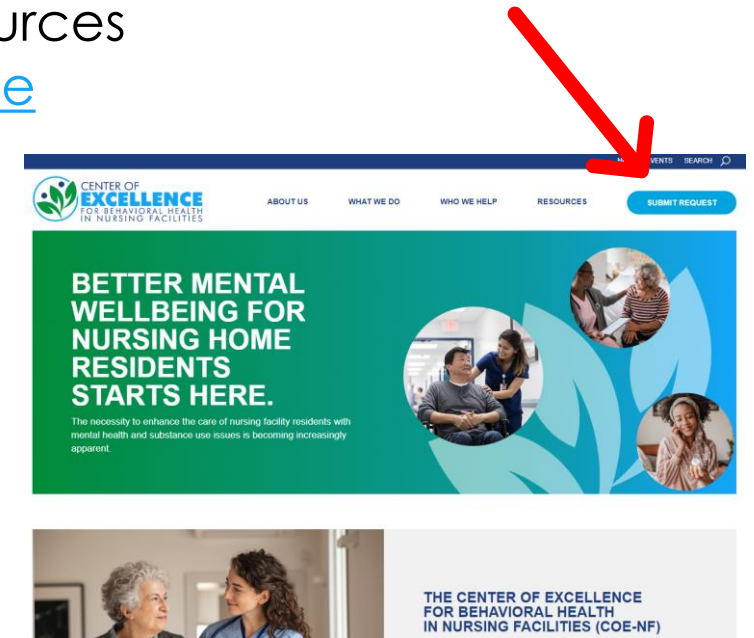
urces
e

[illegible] EVENTS SEARCH

CENTER OF EXCELLENCE FOR BEHAVIORAL HEALTH IN NURSING FACILITIES

ABOUT US WHAT WE DO WHO WE HELP RESOURCES SUBMIT REQUEST

BETTER MENTAL WELLBEING FOR NURSING HOME RESIDENTS STARTS HERE.

The necessity to enhance the care of nursing facility residents with mental health and substance use issues is becoming increasingly apparent.

THE CENTER OF EXCELLENCE FOR BEHAVIORAL HEALTH IN NURSING FACILITIES (COE-NF)